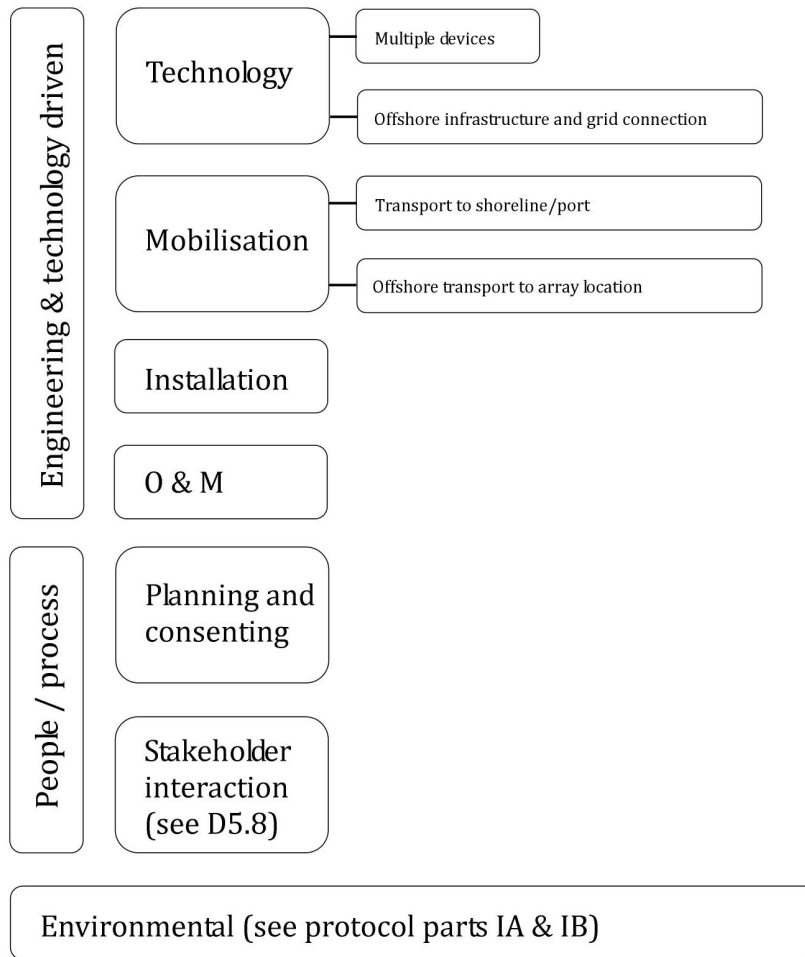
Engineering & technology driven

Technology

Multiple devices

Offshore infrastructure and grid connection

Mobilisation

Transport to shoreline/port

Offshore transport to array location

Installation

O & M

People / process

Planning and consenting

Stakeholder interaction (see D5.8)

Environmental (see protocol parts IA & IB)